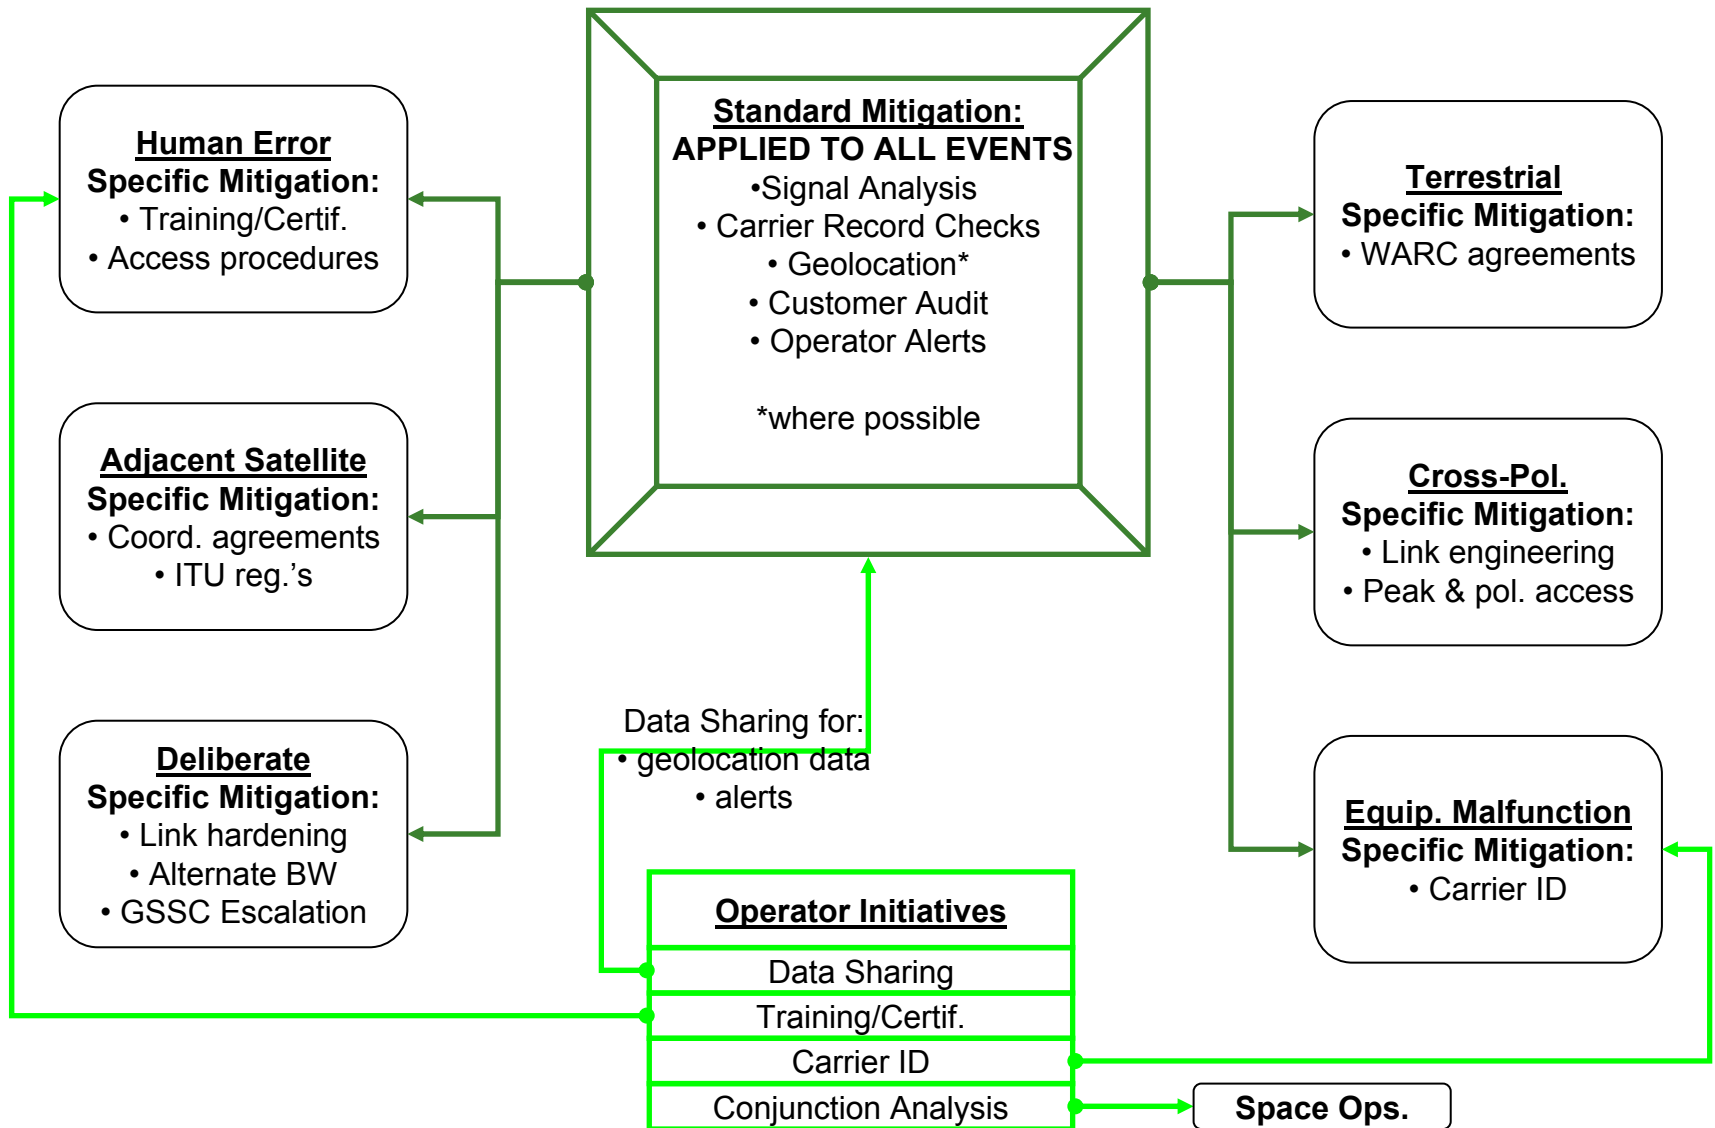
Human Error
Specific Mitigation:
• Training/Certif.
• Access procedures

Adjacent Satellite
Specific Mitigation:
• Coord. agreements
• ITU reg.'s

Deliberate
Specific Mitigation:
• Link hardening
• Alternate BW
• GSSC Escalation

Standard Mitigation:
APPLIED TO ALL EVENTS
•Signal Analysis
• Carrier Record Checks
• Geolocation*
• Customer Audit
• Operator Alerts

*where possible

Terrestrial
Specific Mitigation:
• WARC agreements

Cross-Pol.
Specific Mitigation:
• Link engineering
• Peak & pol. access

Equip. Malfunction
Specific Mitigation:
• Carrier ID

Data Sharing for:
• geolocation data
• alerts

Operator Initiatives

| Data Sharing |
| Training/Certif. |
| Carrier ID |
| Conjunction Analysis |

Space Ops.